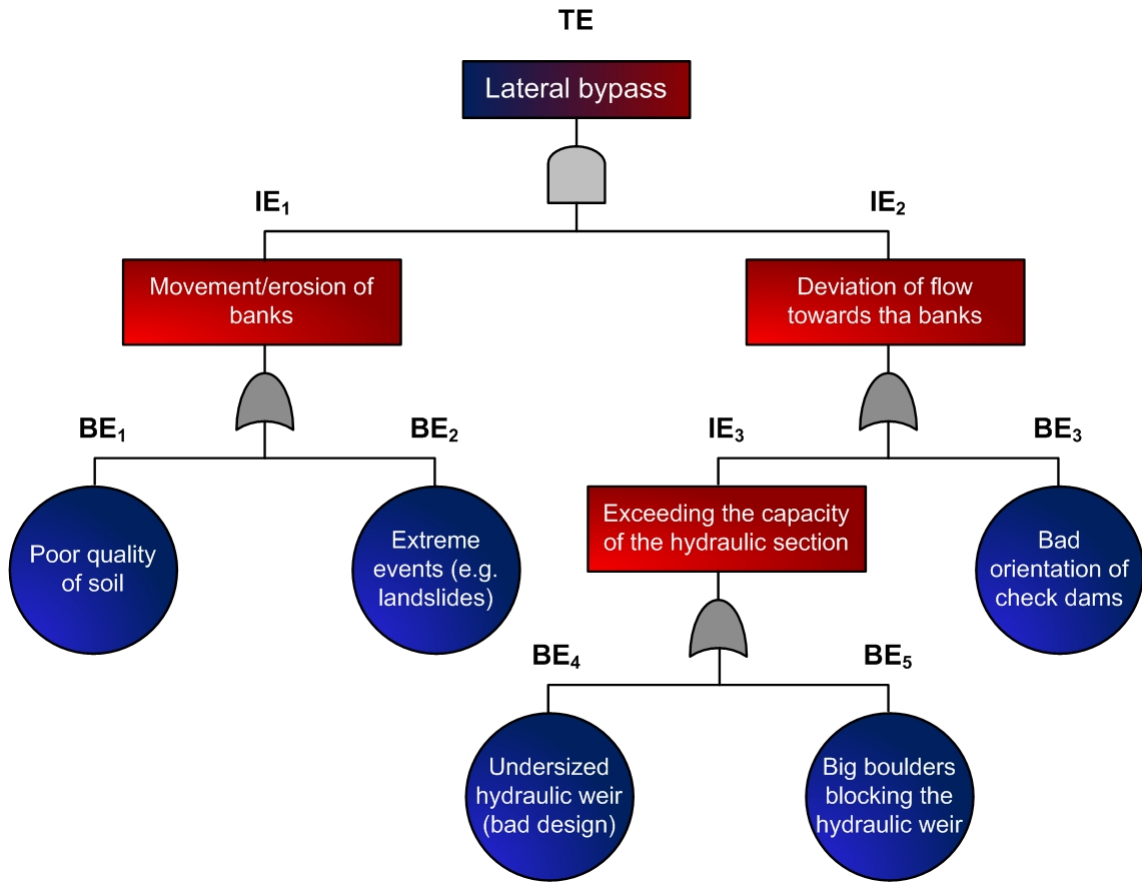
TE

Lateral bypass

$IE_1$

Movement/erosion of banks

$IE_2$

Deviation of flow towards tha banks

$BE_1$

Poor quality of soil

$BE_2$

Extreme events (e.g. landslides)

$IE_3$

Exceeding the capacity of the hydraulic section

$BE_3$

Bad orientation of check dams

$BE_4$

Undersized hydraulic weir (bad design)

$BE_5$

Big boulders blocking the hydraulic weir